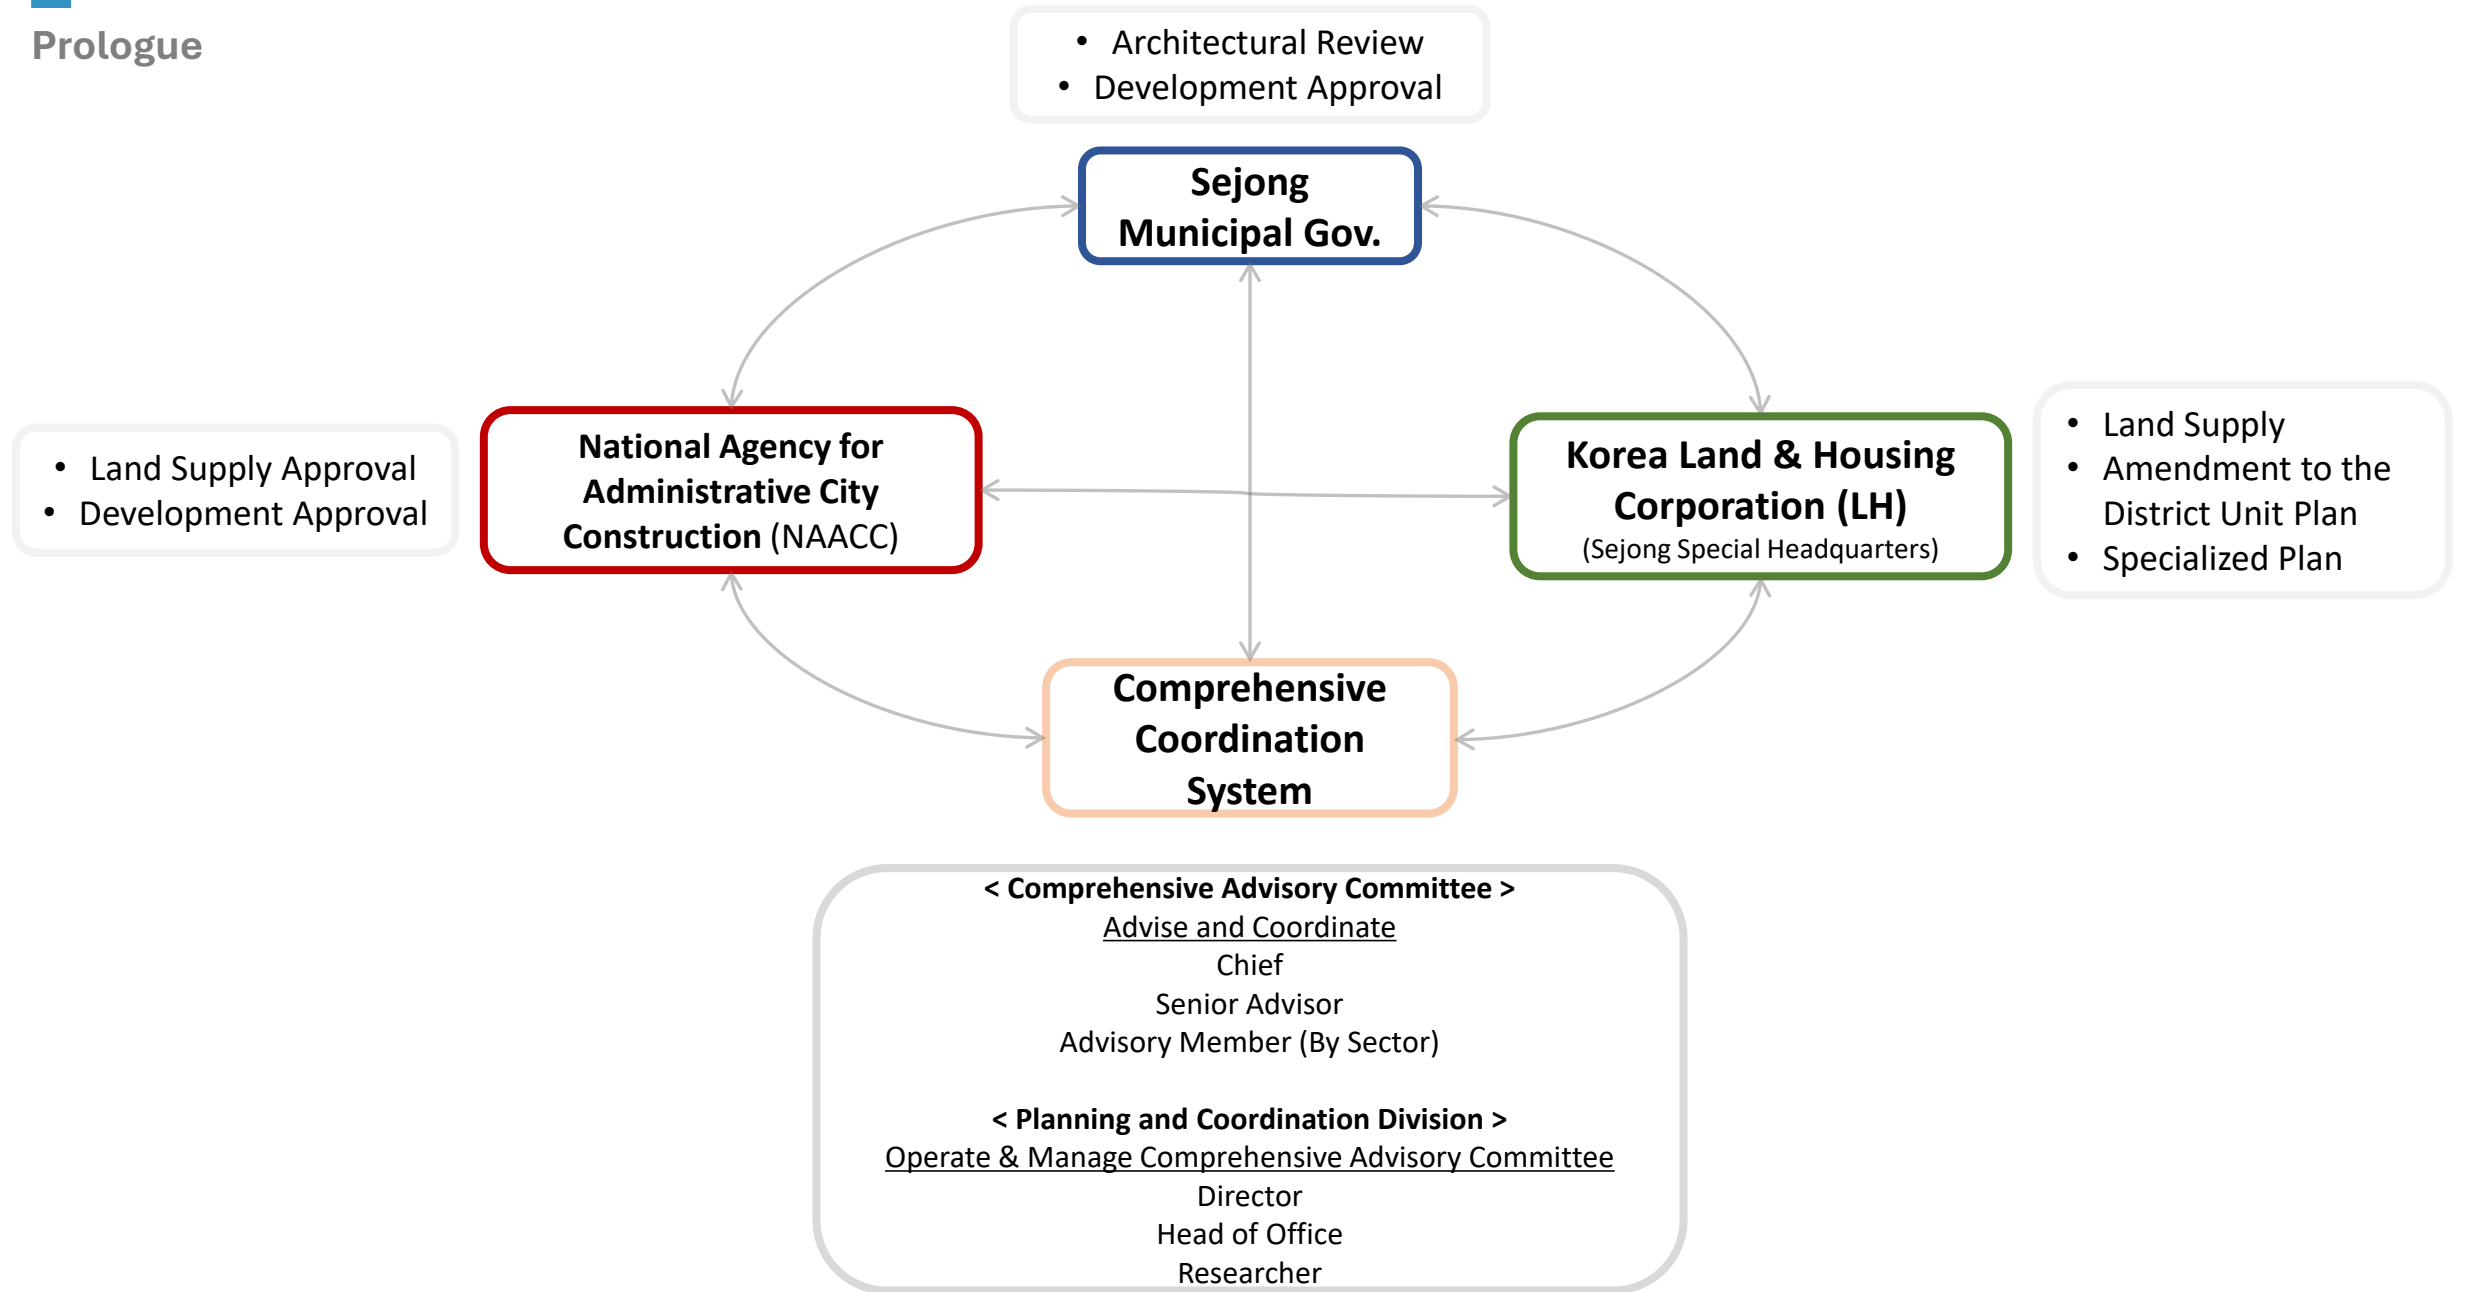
Prologue

• Architectural Review
• Development Approval

Sejong Municipal Gov.

• Land Supply Approval
• Development Approval

National Agency for Administrative City Construction (NAACC)

Korea Land & Housing Corporation (LH)
(Sejong Special Headquarters)

• Land Supply
• Amendment to the District Unit Plan
• Specialized Plan

Comprehensive Coordination System

< Comprehensive Advisory Committee >
Advise and Coordinate
Chief
Senior Advisor
Advisory Member (By Sector)

< Planning and Coordination Division >
Operate & Manage Comprehensive Advisory Committee
Director
Head of Office
Researcher